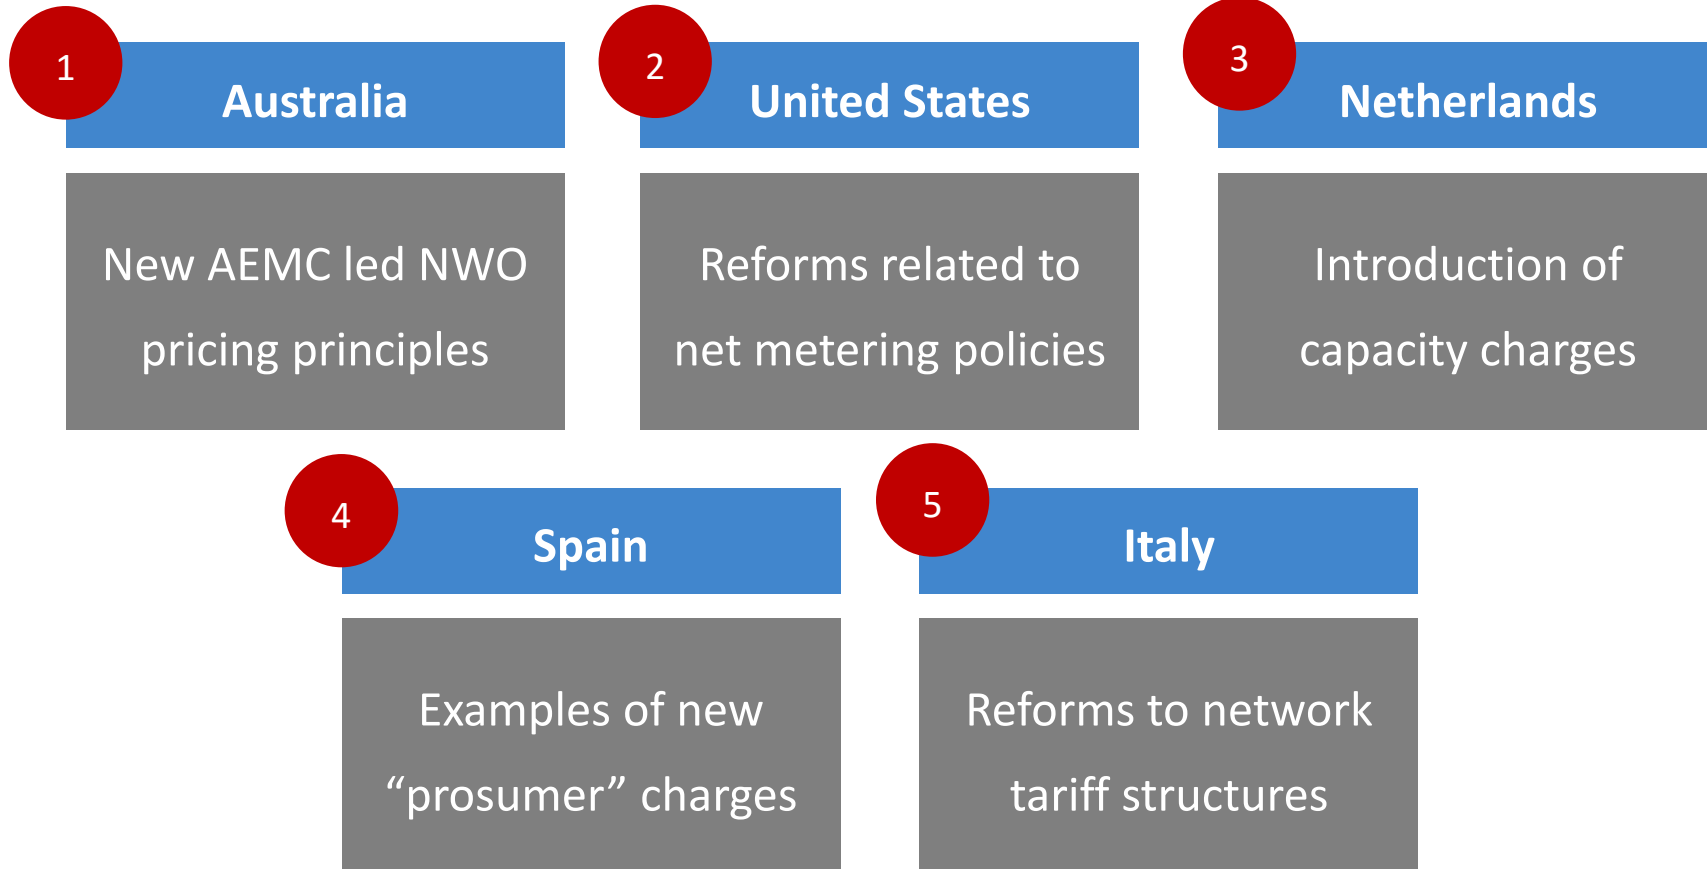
1
Australia

New AEMC led NWO pricing principles

2
United States

Reforms related to net metering policies

3
Netherlands

Introduction of capacity charges

4
Spain

Examples of new “prosumer” charges

5
Italy

Reforms to network tariff structures